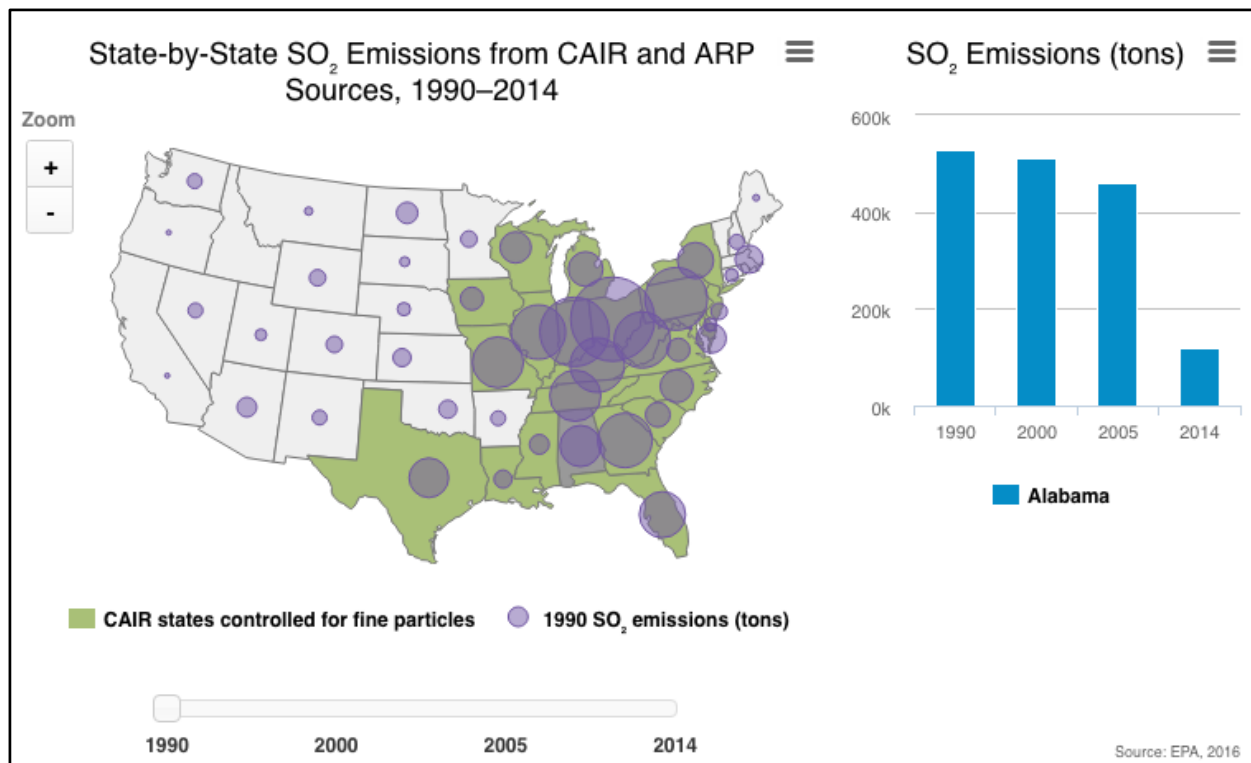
State-by-State $SO_2$ Emissions from CAIR and ARP Sources, 1990–2014

Zoom

+

-

CAIR states controlled for fine particles

1990 $SO_2$ emissions (tons)

1990

2000

2005

2014

$SO_2$ Emissions (tons)

600k

400k

200k

0k

1990

2000

2005

2014

Alabama

Source: EPA, 2016